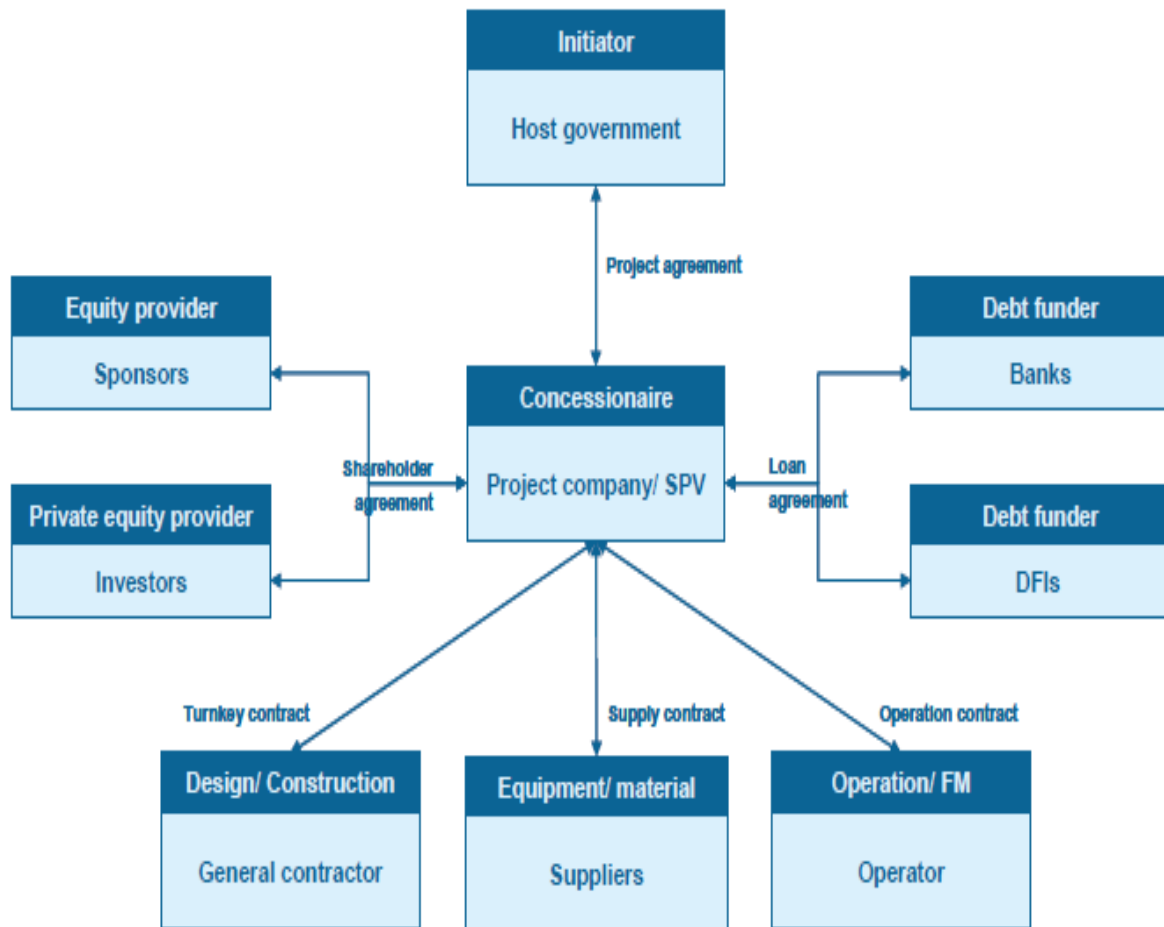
Initiator

Host government

Project agreement

Equity provider

Sponsors

Private equity provider

Investors

Shareholder agreement

Concessionaire

Project company/ SPV

Loan agreement

Debt funder

Banks

Debt funder

DFIs

Turnkey contract

Supply contract

Operation contract

Design/ Construction

General contractor

Equipment/ material

Suppliers

Operation/ FM

Operator